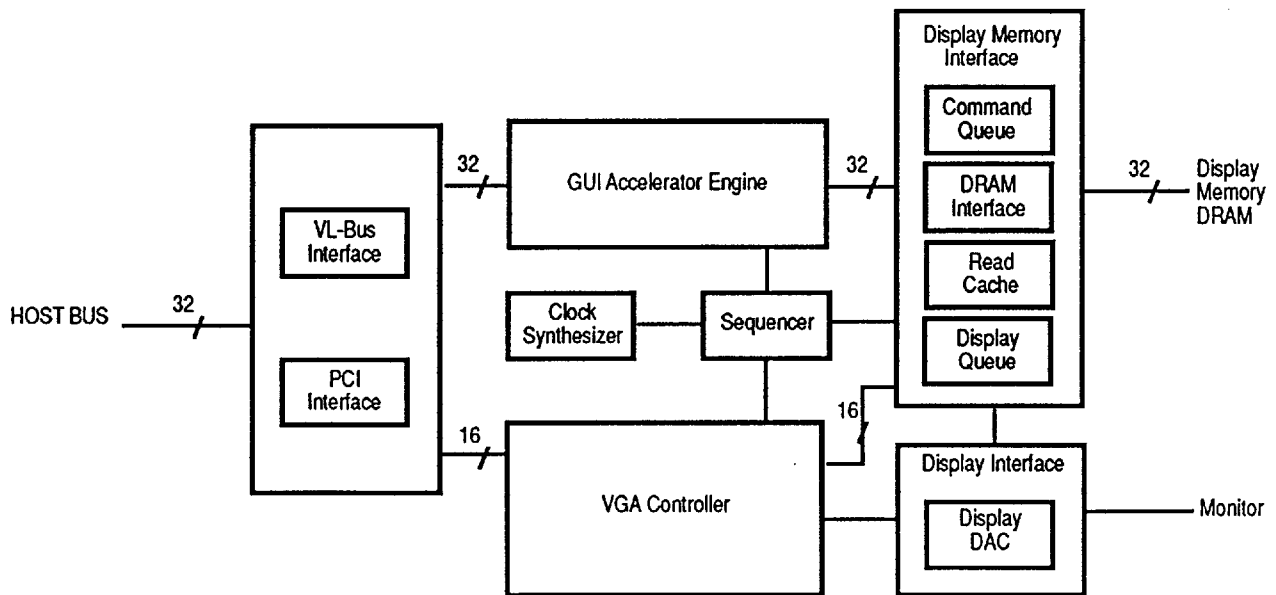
HOST BUS
32
VL-Bus Interface
PCI Interface
32
16
GUI Accelerator Engine
Clock Synthesizer
Sequencer
VGA Controller
32
16
Display Memory Interface
Command Queue
DRAM Interface
Read Cache
Display Queue
32
Display Memory DRAM
Display Interface
Display DAC
Monitor